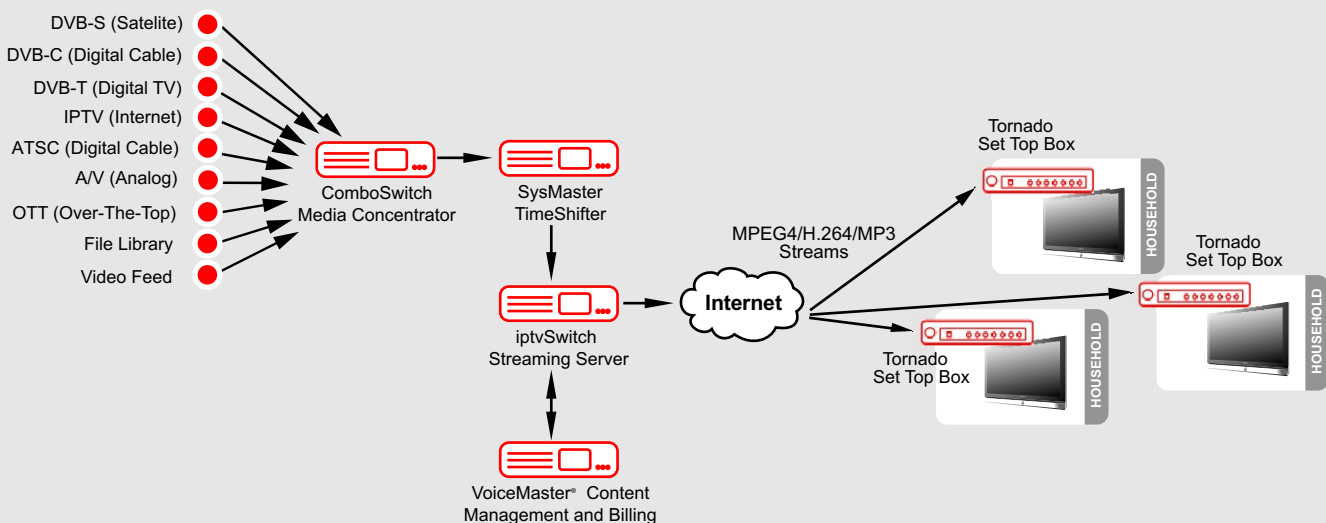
DVB-S (Satelite)
DVB-C (Digital Cable)
DVB-T (Digital TV)
IPTV (Internet)
ATSC (Digital Cable)
A/V (Analog)
OTT (Over-The-Top)
File Library
Video Feed

ComboSwitch
Media Concentrator

SysMaster
TimeShifter

iptvSwitch
Streaming Server

VoiceMaster® Content
Management and Billing

MPEG4/H.264/MP3
Streams

Internet

Tornado
Set Top Box

HOUSEHOLD

Tornado
Set Top Box

HOUSEHOLD

Tornado
Set Top Box

HOUSEHOLD